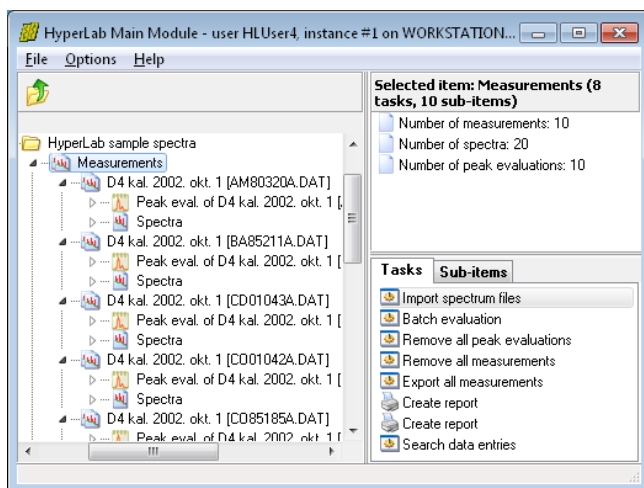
HyperLab Main Module - user HLUser4, instance #1 on WORKSTATION...

File Options Help

Selected item: Measurements (8 tasks, 10 sub-items)

Number of measurements: 10
Number of spectra: 20
Number of peak evaluations: 10

HyperLab sample spectra
Measurements
D4 kal. 2002. okt. 1 [AM80320A.DAT]
Peak eval. of D4 kal. 2002. okt. 1 [
Spectra
D4 kal. 2002. okt. 1 [BA85211A.DAT]
Peak eval. of D4 kal. 2002. okt. 1 [
Spectra
D4 kal. 2002. okt. 1 [CD01043A.DAT]
Peak eval. of D4 kal. 2002. okt. 1 [
Spectra
D4 kal. 2002. okt. 1 [CO01042A.DAT]
Peak eval. of D4 kal. 2002. okt. 1 [
Spectra
D4 kal. 2002. okt. 1 [CO85185A.DAT]
Peak eval. of D4 kal. 2002. okt. 1 [

Tasks Sub-items

Import spectrum files
Batch evaluation
Remove all peak evaluations
Remove all measurements
Export all measurements
Create report
Create report
Search data entries